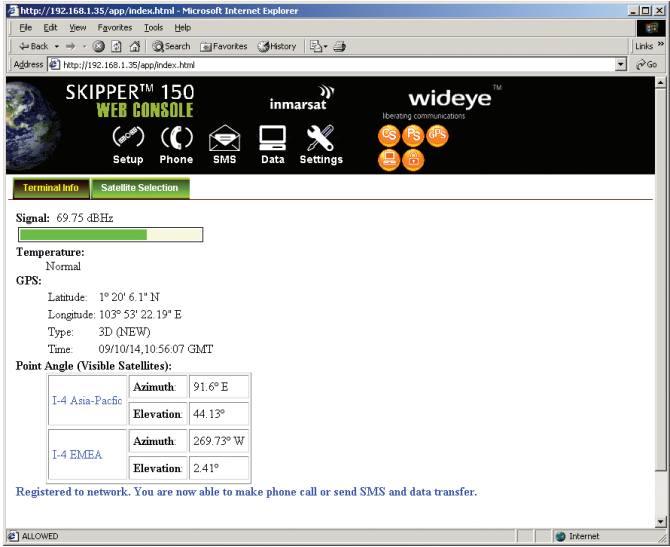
http://192.168.1.35/app/index.html - Microsoft Internet Explorer

File Edit View Favorites Tools Help

Back Search Favorites History Links

Address http://192.168.1.35/app/index.html Go

SKIPPER™ 150 WEB CONSOLE

inmarsat

wideye™ liberating communications

Setup Phone SMS Data Settings

CS PS GPS

Terminal Info | Satellite Selection

Signal: 69.75 dBHz

Temperature:
Normal

GPS:
Latitude: 1° 20' 6.1" N
Longitude: 103° 53' 22.19" E
Type: 3D (NEW)
Time: 09/10/14,10:56:07 GMT

Point Angle (Visible Satellites):

| I-4 Asia-Pacific | Azimuth: | 91.6° E |
|---|---|---|
| | Elevation: | 44.13° |
| I-4 EMEA | Azimuth: | 269.73° W |
| | Elevation: | 2.41° |

Registered to network. You are now able to make phone call or send SMS and data transfer.

ALLOWED Internet